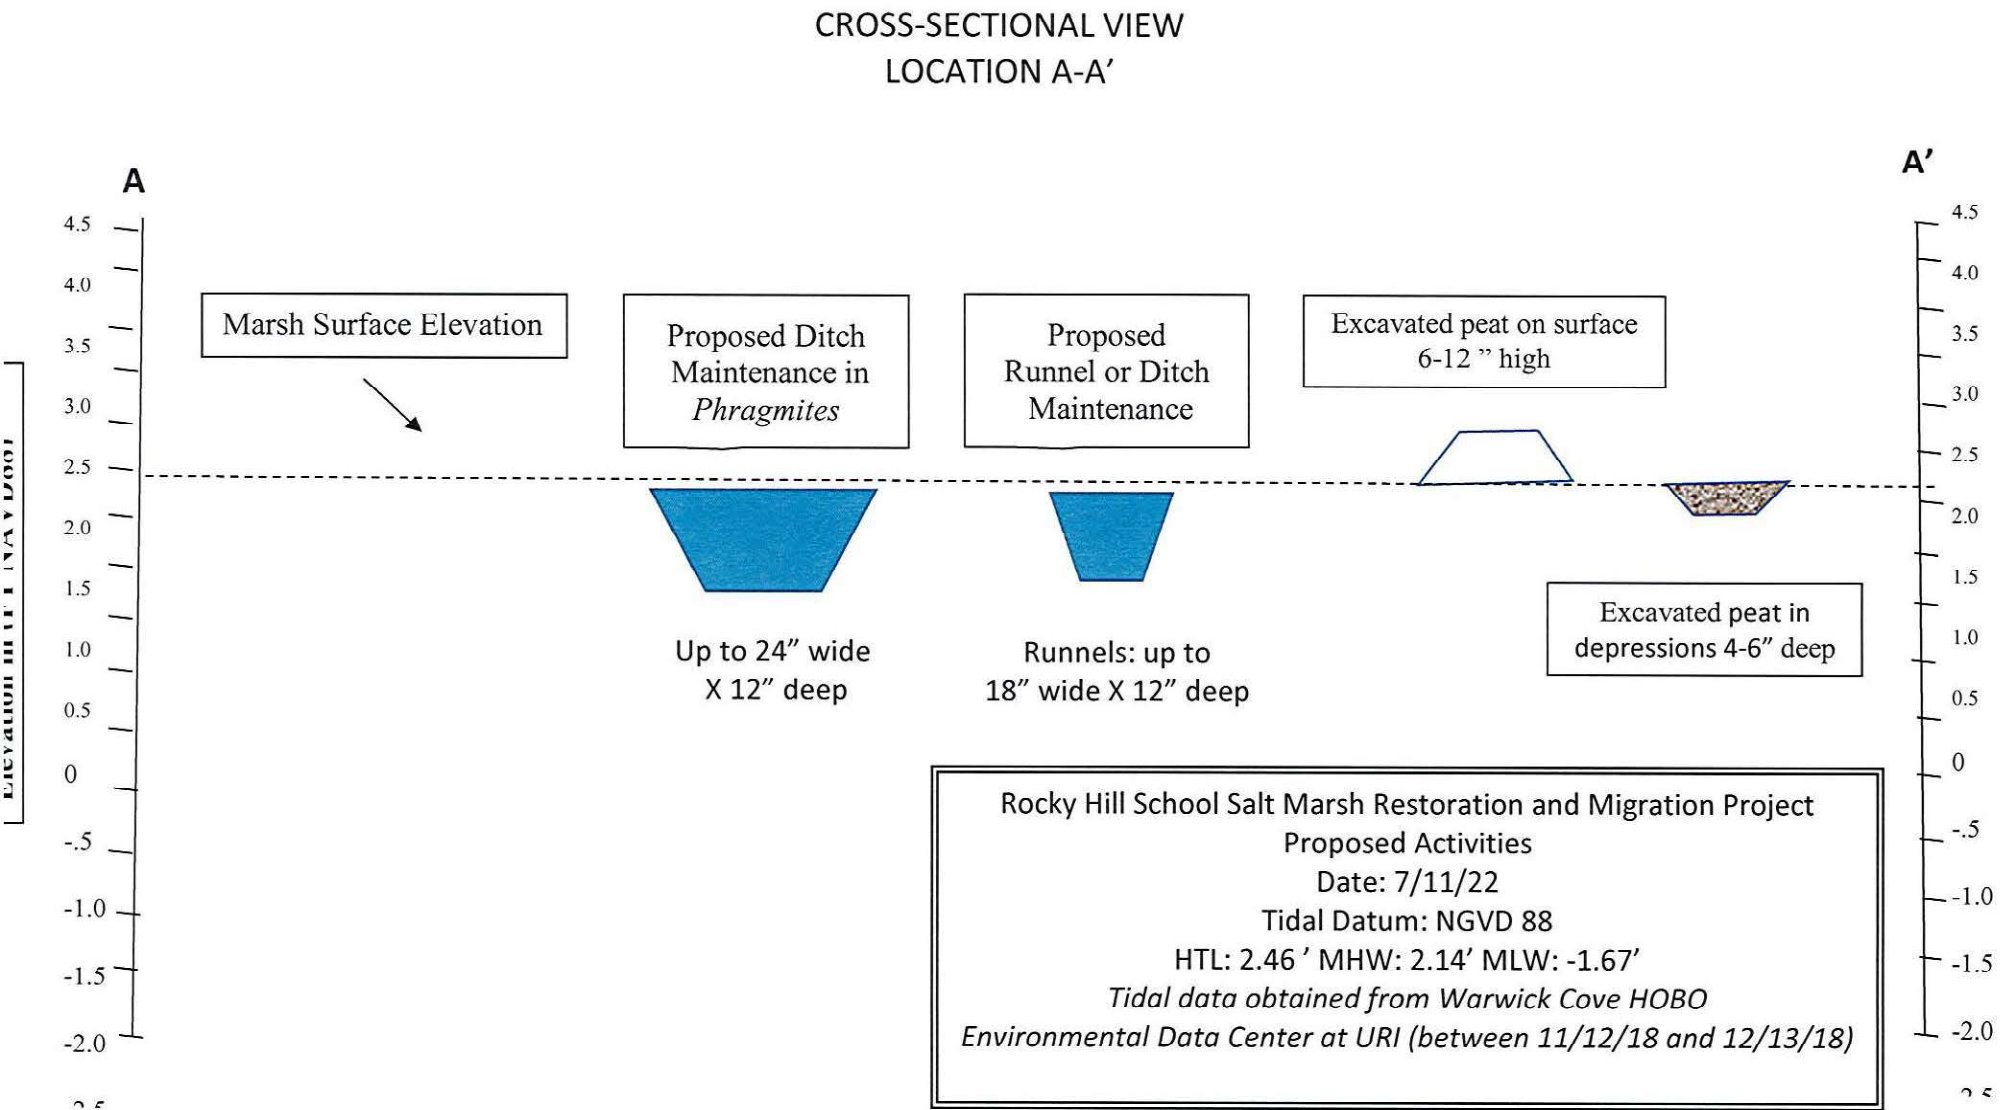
CROSS-SECTIONAL VIEW
LOCATION A-A’

A

A’

Elevation in FT NAVD88

4.5
4.0
3.5
3.0
2.5
2.0
1.5
1.0
0.5
0
-.5
-1.0
-1.5
-2.0
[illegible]

Marsh Surface Elevation

Proposed Ditch Maintenance in *Phragmites*

Proposed Runnel or Ditch Maintenance

Excavated peat on surface 6-12 ” high

Up to 24” wide X 12” deep

Runnels: up to 18” wide X 12” deep

Excavated peat in depressions 4-6” deep

4.5
4.0
3.5
3.0
2.5
2.0
1.5
1.0
0.5
0
-.5
-1.0
-1.5
-2.0
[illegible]

Rocky Hill School Salt Marsh Restoration and Migration Project
Proposed Activities
Date: 7/11/22
Tidal Datum: NGVD 88
HTL: 2.46 ’ MHW: 2.14’ MLW: -1.67’
*Tidal data obtained from Warwick Cove HOBO*
*Environmental Data Center at URI (between 11/12/18 and 12/13/18)*